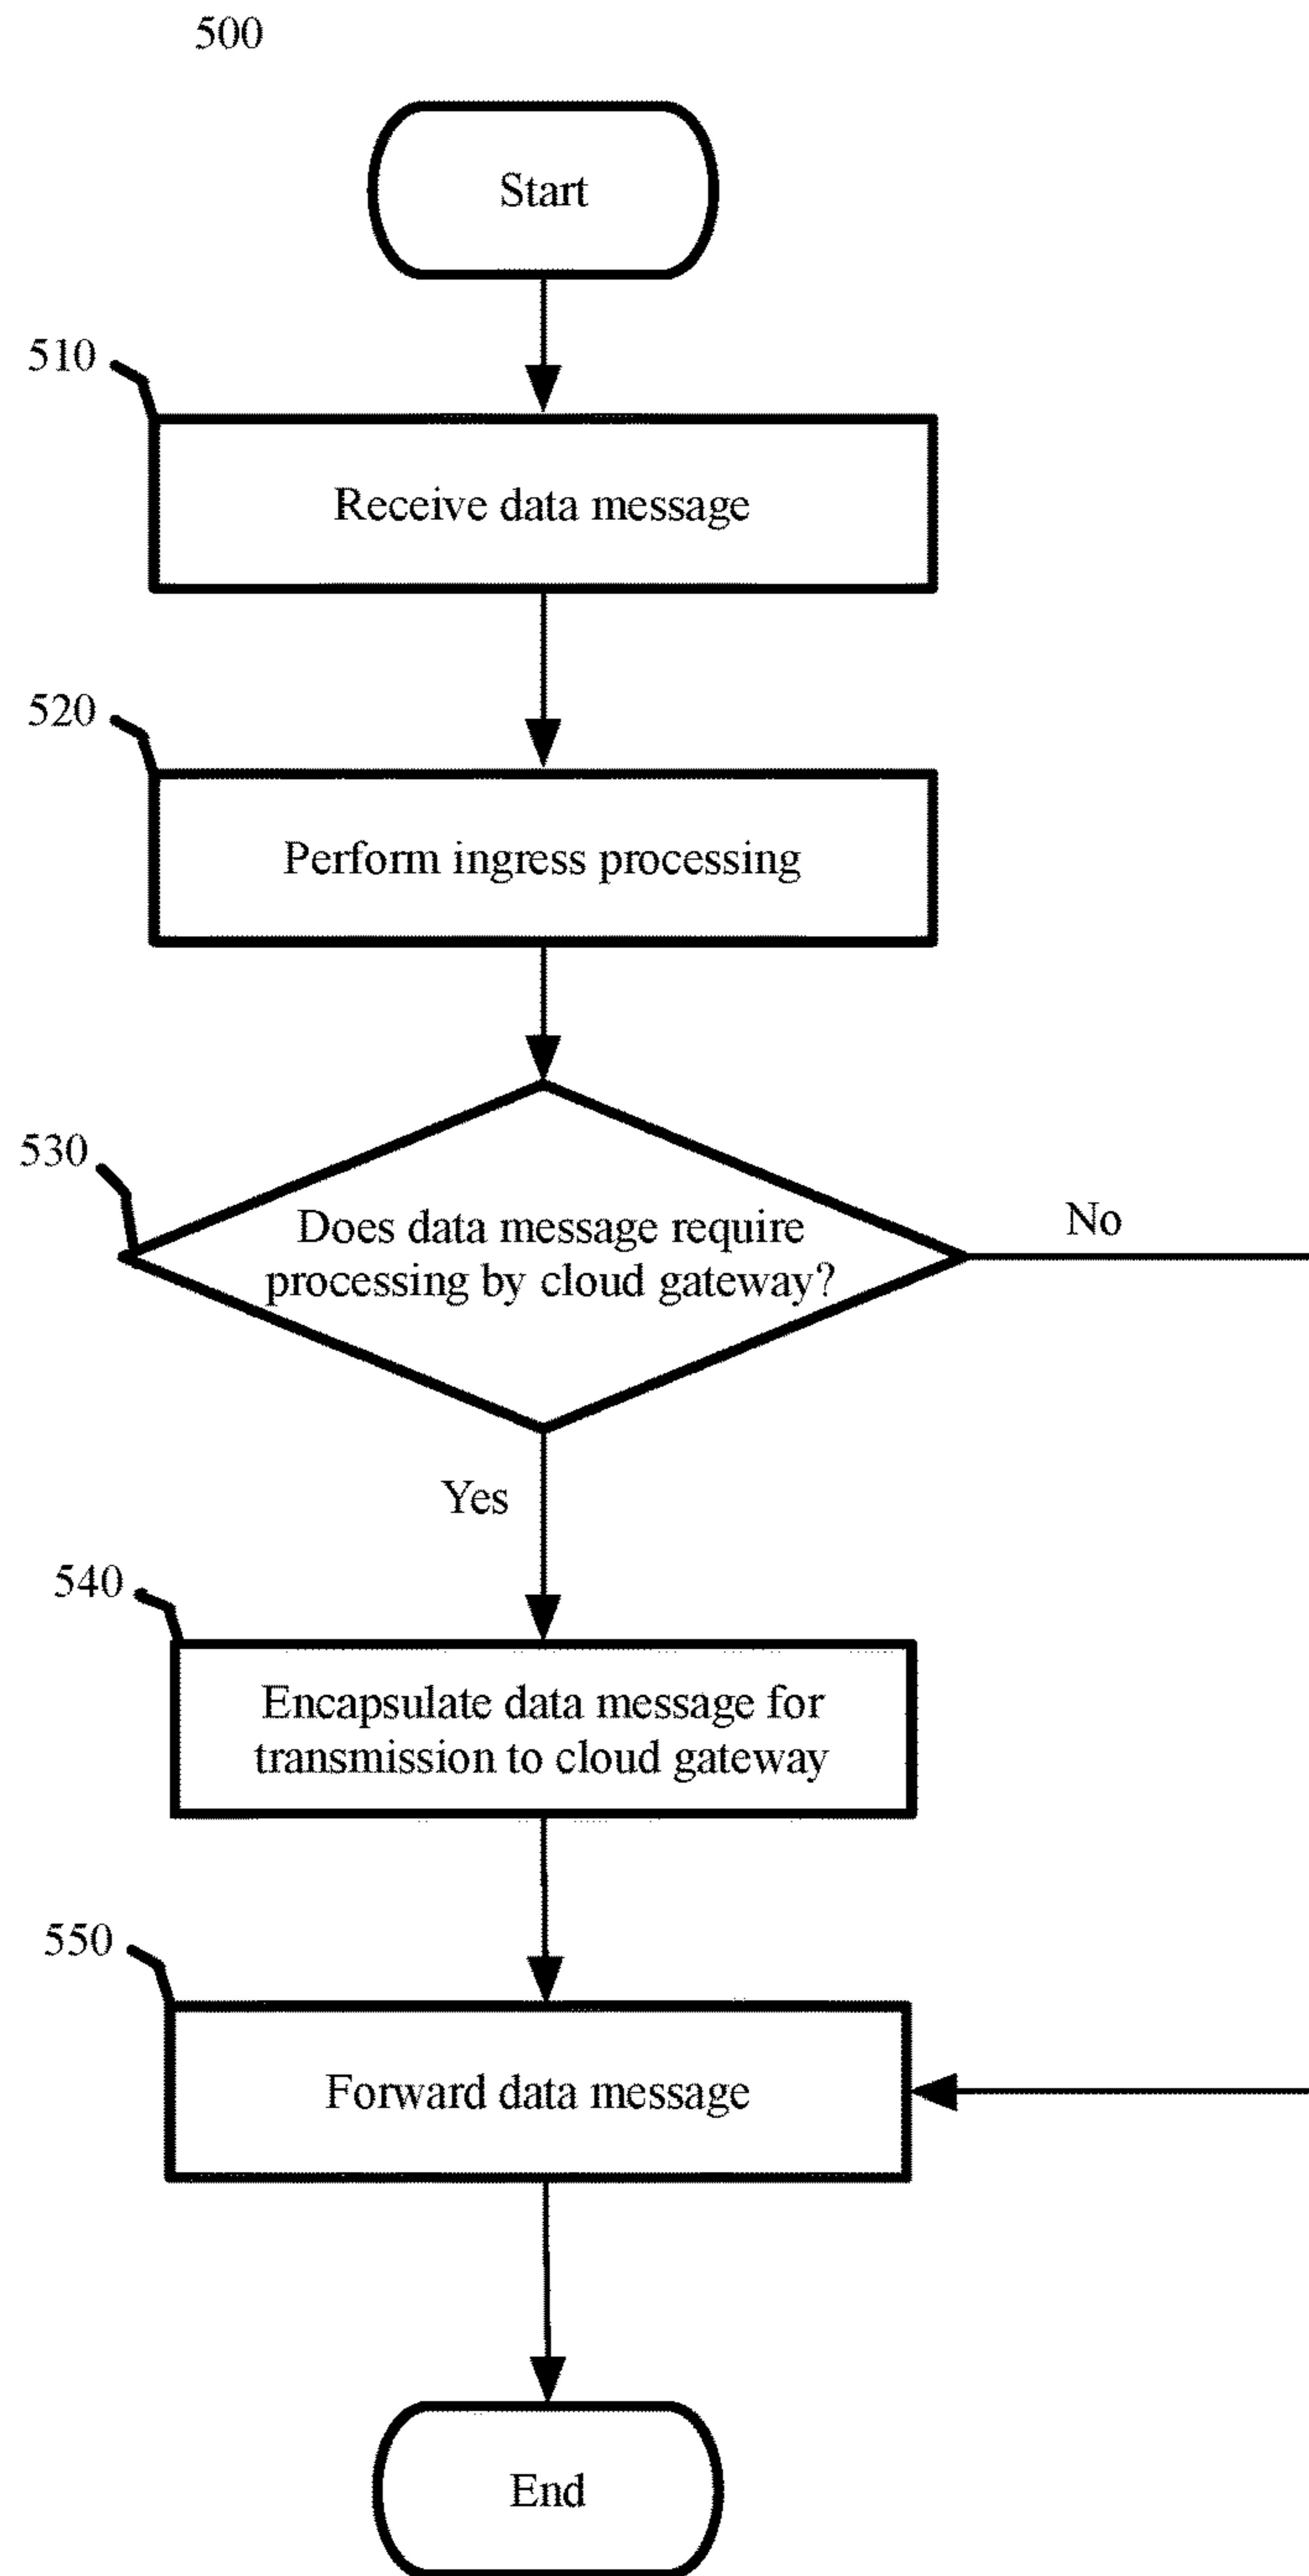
500

Start

510

Receive data message

520

Perform ingress processing

530

Does data message require processing by cloud gateway?

No

Yes

540

Encapsulate data message for transmission to cloud gateway

550

Forward data message

End